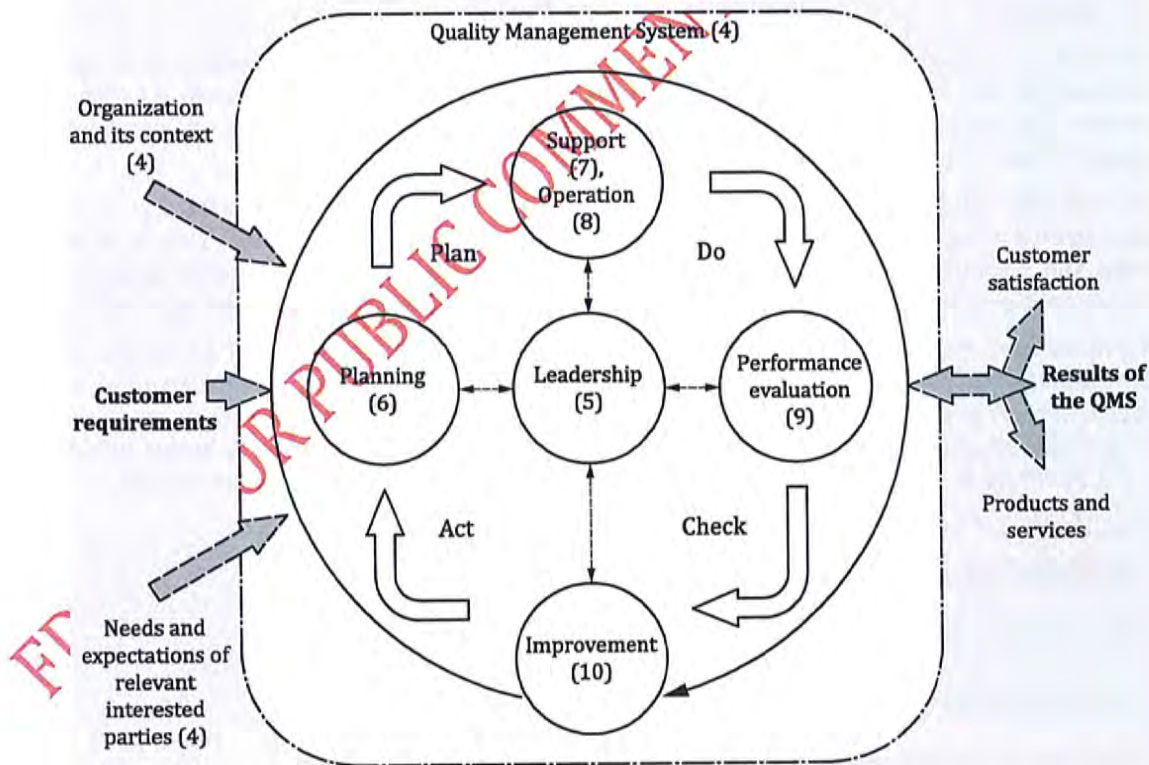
Quality Management System (4)

Organization and its context (4)

Customer requirements

Needs and expectations of relevant interested parties (4)

Support (7), Operation (8)

Plan

Do

Planning (6)

Leadership (5)

Performance evaluation (9)

Act

Check

Improvement (10)

Customer satisfaction

Results of the QMS

Products and services

FOR PUBLIC COMMENT